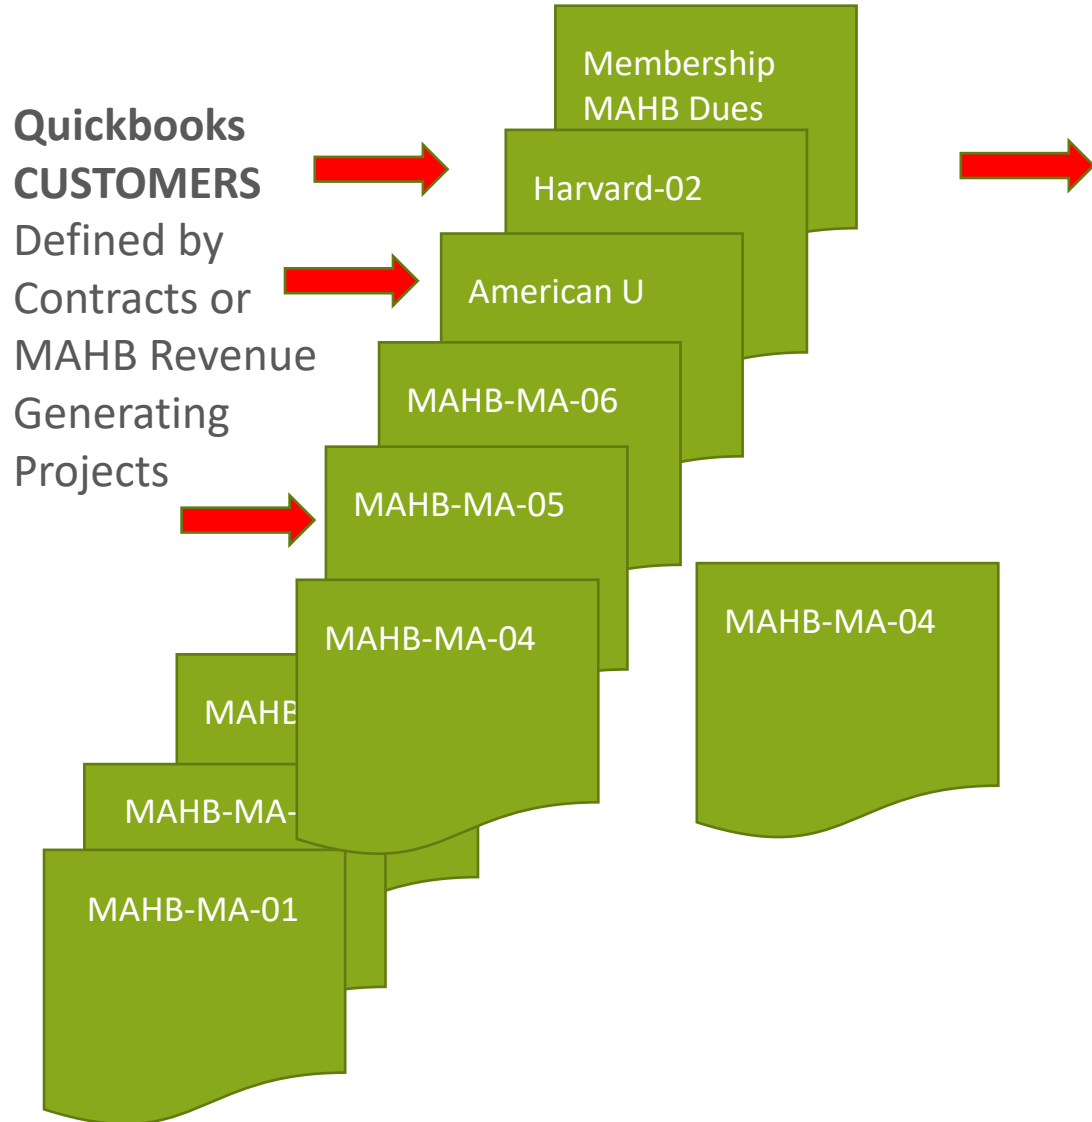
**Quickbooks CUSTOMERS**
Defined by Contracts or MAHB Revenue Generating Projects

Membership MAHB Dues

Harvard-02

American U

MAHB-MA-06

MAHB-MA-05

MAHB-MA-04

MAHB

MAHB-MA-

MAHB-MA-01

MAHB-MA-04